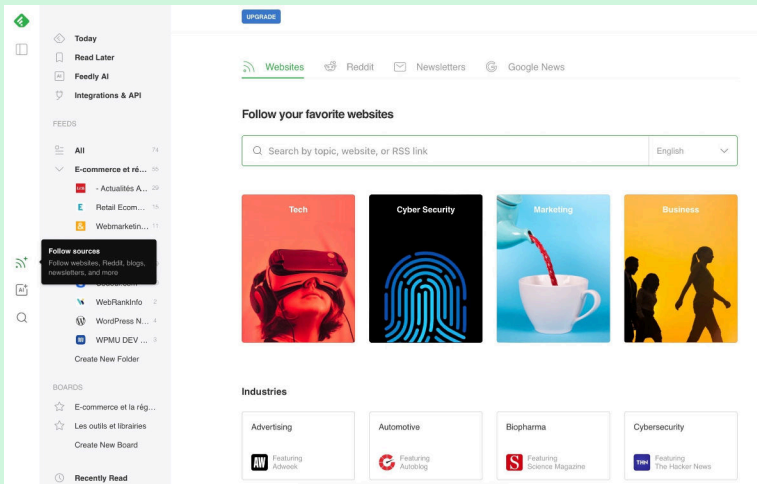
UPGRADE

Today
Read Later
Feedly AI
Integrations & API

FEEDS

All 74
E-commerce et ré... 35
- Actualités A... 29
Retail Ecom... 15
Webmarketin... 17

Follow sources
Follow websites, Reddit, blogs, newsletters, and more

WebRankInfo 2
WordPress N... 4
WPMU DEV ... 3
Create New Folder

BOARDS

E-commerce et la rég...
Les outils et librairies
Create New Board

Recently Read

Websites Reddit Newsletters Google News

Follow your favorite websites

Search by topic, website, or RSS link
English

Tech
Cyber Security
Marketing
Business

Industries

Advertising
Featuring
Adweek

Automotive
Featuring
Autoblog

Biopharma
Featuring
Science Magazine

Cybersecurity
Featuring
The Hacker News